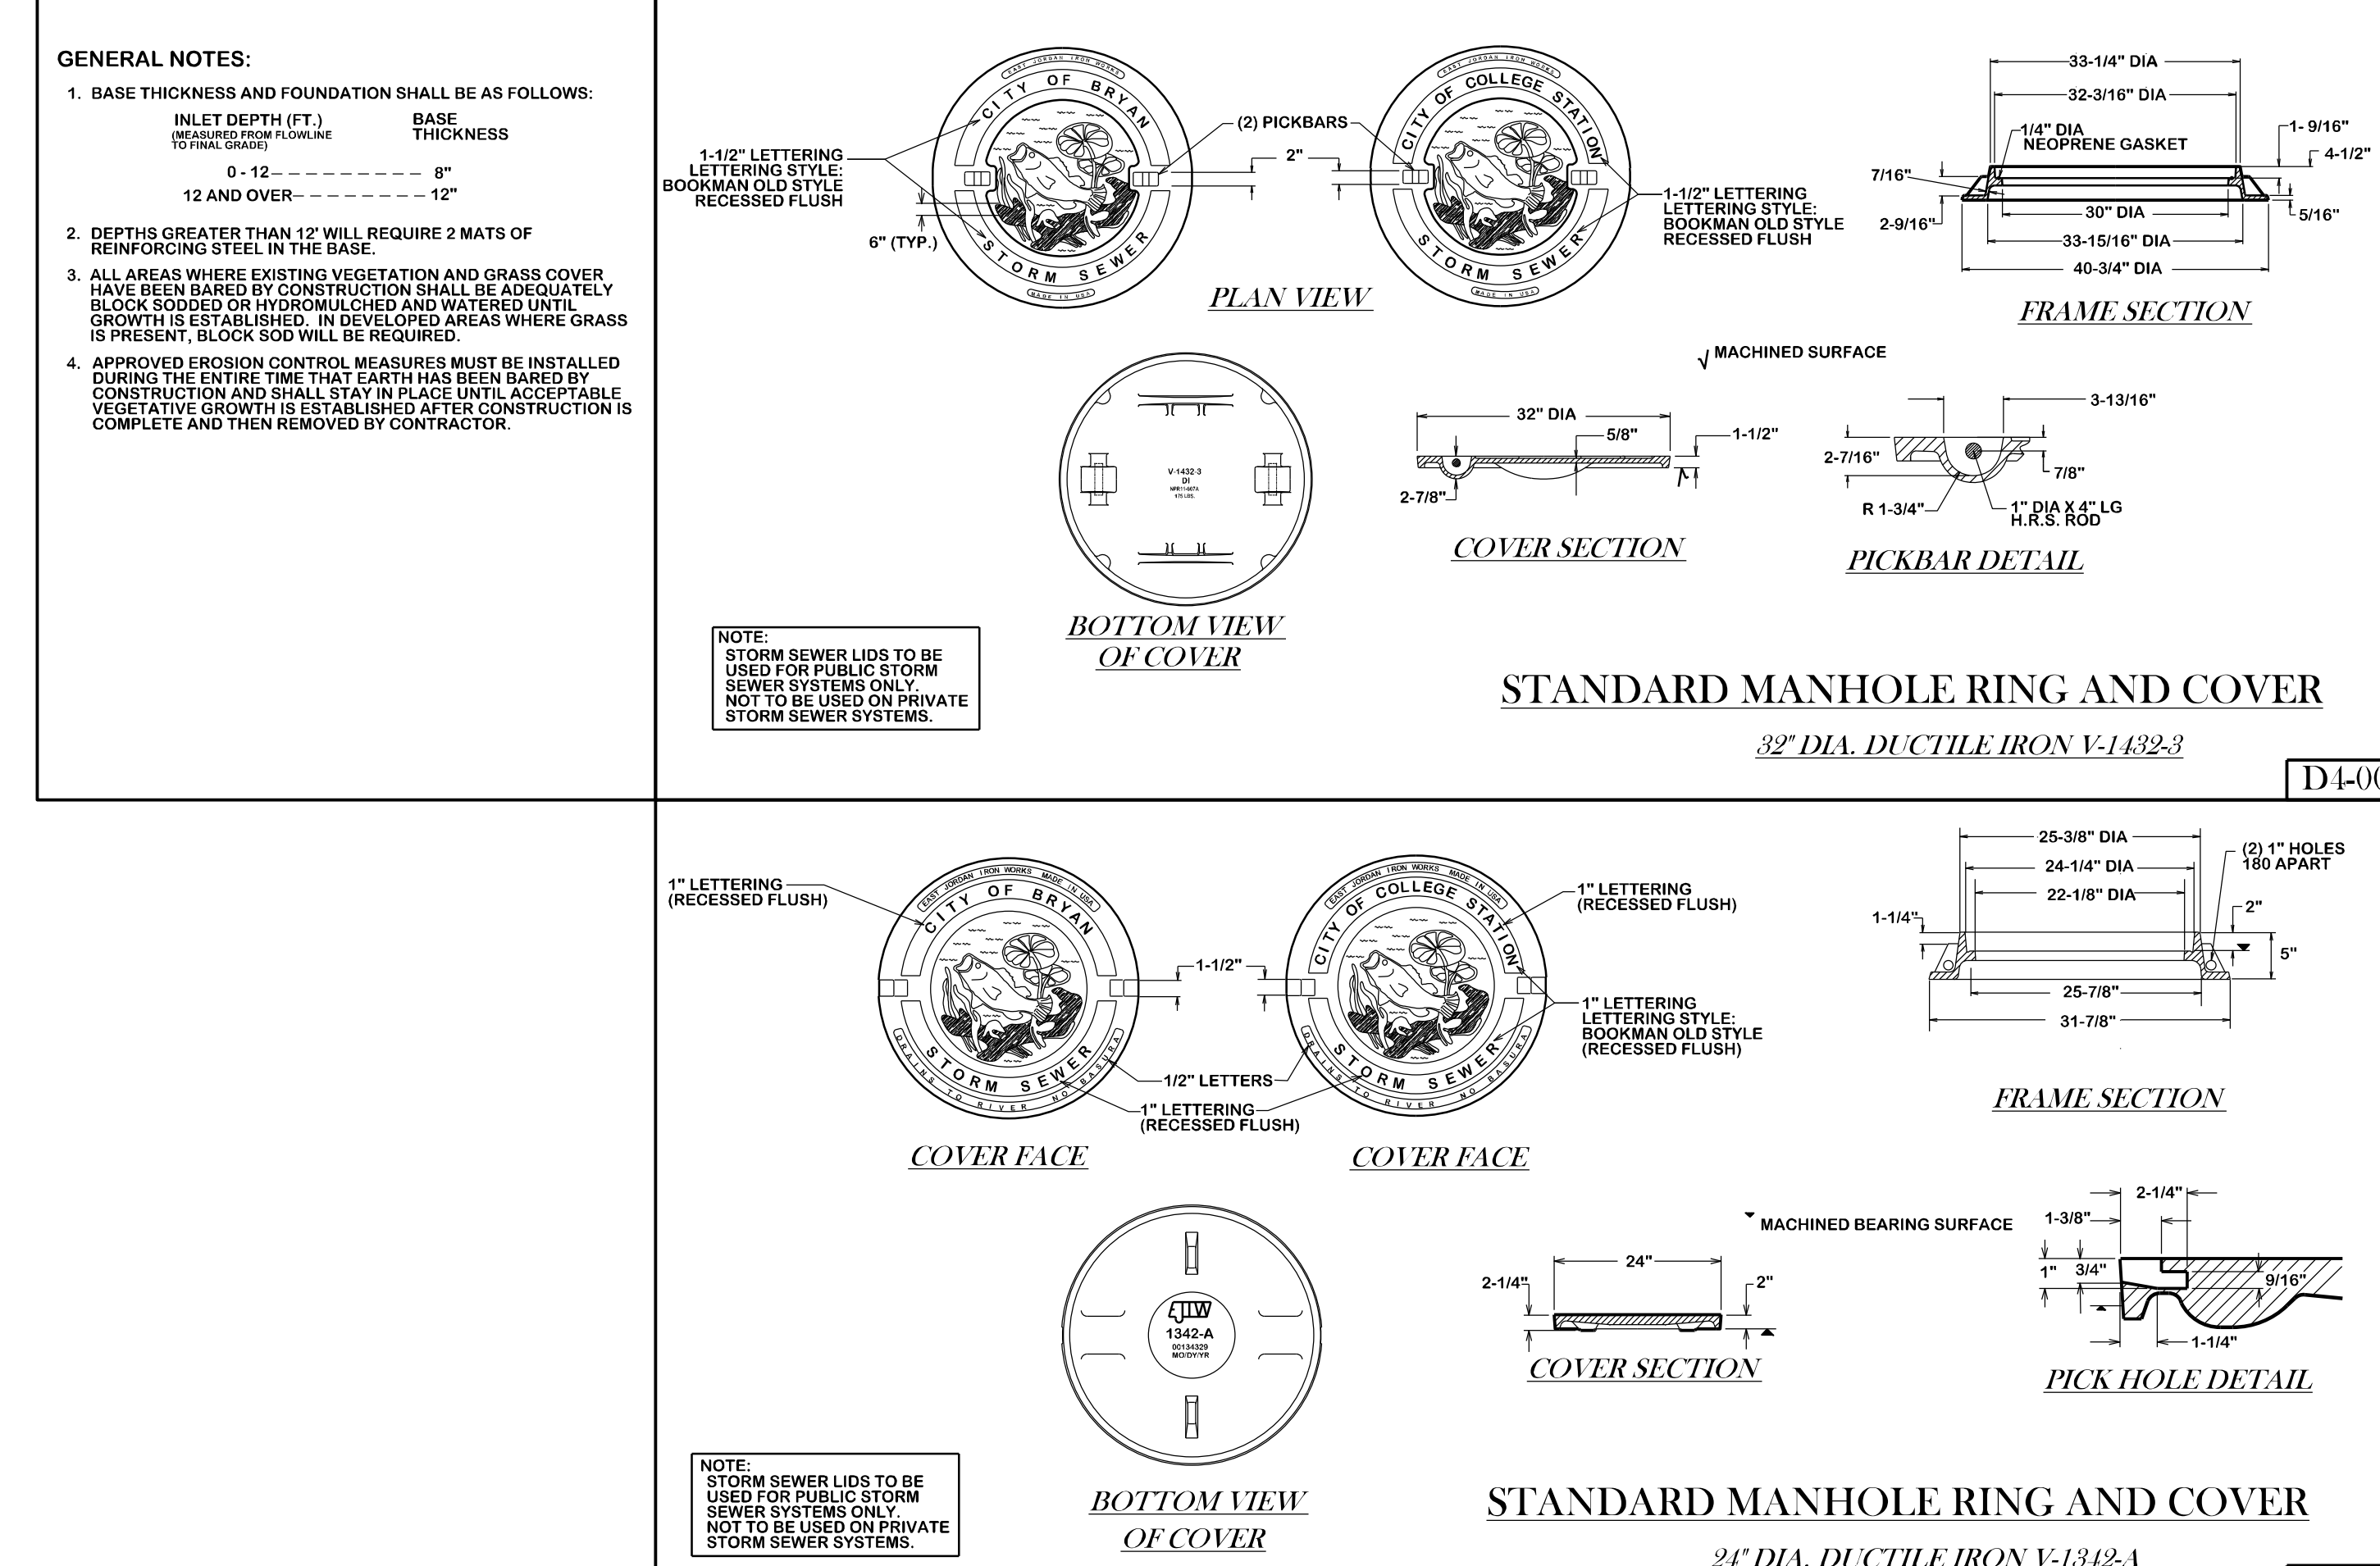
GENERAL NOTES:

1. BASE THICKNESS AND FOUNDATION SHALL BE AS FOLLOWS:

| INLET DEPTH (FT.) (MEASURED FROM FLOWLINE TO FINAL GRADE) | BASE THICKNESS |
|---|---|
| 0 - 12 | 8" |
| 12 AND OVER | 12" |

2. DEPTHS GREATER THAN 12' WILL REQUIRE 2 MATS OF REINFORCING STEEL IN THE BASE.

3. ALL AREAS WHERE EXISTING VEGETATION AND GRASS COVER HAVE BEEN BARED BY CONSTRUCTION SHALL BE ADEQUATELY BLOCK SODDED OR HYDROMULCHED AND WATERED UNTIL GROWTH IS ESTABLISHED. IN DEVELOPED AREAS WHERE GRASS IS PRESENT, BLOCK SOD WILL BE REQUIRED.

4. APPROVED EROSION CONTROL MEASURES MUST BE INSTALLED DURING THE ENTIRE TIME THAT EARTH HAS BEEN BARED BY CONSTRUCTION AND SHALL STAY IN PLACE UNTIL ACCEPTABLE VEGETATIVE GROWTH IS ESTABLISHED AFTER CONSTRUCTION IS COMPLETE AND THEN REMOVED BY CONTRACTOR.

EAST JORDAN IRON WORKS
CITY OF BRYAN
STORM SEWER
MADE IN USA
1-1/2" LETTERING
LETTERING STYLE:
BOOKMAN OLD STYLE
RECESSED FLUSH
6" (TYP.)
(2) PICKBARS
2"
EAST JORDAN IRON WORKS
CITY OF COLLEGE STATION
STORM SEWER
MADE IN USA
1-1/2" LETTERING
LETTERING STYLE:
BOOKMAN OLD STYLE
RECESSED FLUSH
PLAN VIEW

33-1/4" DIA
32-3/16" DIA
1/4" DIA
NEOPRENE GASKET
1- 9/16"
4-1/2"
7/16"
2-9/16"
30" DIA
33-15/16" DIA
40-3/4" DIA
5/16"
FRAME SECTION

√ MACHINED SURFACE

V-1432-3
DI
NPR11-667A
175 LBS.
BOTTOM VIEW
OF COVER

32" DIA
5/8"
1-1/2"
2-7/8"
COVER SECTION

3-13/16"
2-7/16"
7/8"
R 1-3/4"
1" DIA X 4" LG
H.R.S. ROD
PICKBAR DETAIL

NOTE:
STORM SEWER LIDS TO BE USED FOR PUBLIC STORM SEWER SYSTEMS ONLY. NOT TO BE USED ON PRIVATE STORM SEWER SYSTEMS.

STANDARD MANHOLE RING AND COVER
32" DIA. DUCTILE IRON V-1432-3
D4-0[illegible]

1" LETTERING
(RECESSED FLUSH)
EAST JORDAN IRON WORKS MADE IN USA
CITY OF BRYAN
STORM SEWER
DRAINS TO RIVER NO BASURA
1-1/2"
EAST JORDAN IRON WORKS MADE IN USA
CITY OF COLLEGE STATION
STORM SEWER
DRAINS TO RIVER NO BASURA
1" LETTERING
(RECESSED FLUSH)
1" LETTERING
LETTERING STYLE:
BOOKMAN OLD STYLE
(RECESSED FLUSH)
1/2" LETTERS
1" LETTERING
(RECESSED FLUSH)
COVER FACE
COVER FACE

25-3/8" DIA
24-1/4" DIA
22-1/8" DIA
(2) 1" HOLES
180 APART
2"
1-1/4"
5"
25-7/8"
31-7/8"
FRAME SECTION

EJIW
1342-A
00134329
MO/DY/YR
BOTTOM VIEW
OF COVER

MACHINED BEARING SURFACE
24"
2-1/4"
2"
COVER SECTION

2-1/4"
1-3/8"
1"
3/4"
9/16"
1-1/4"
PICK HOLE DETAIL

NOTE:
STORM SEWER LIDS TO BE USED FOR PUBLIC STORM SEWER SYSTEMS ONLY. NOT TO BE USED ON PRIVATE STORM SEWER SYSTEMS.

STANDARD MANHOLE RING AND COVER
24" DIA. DUCTILE IRON V-1342-A